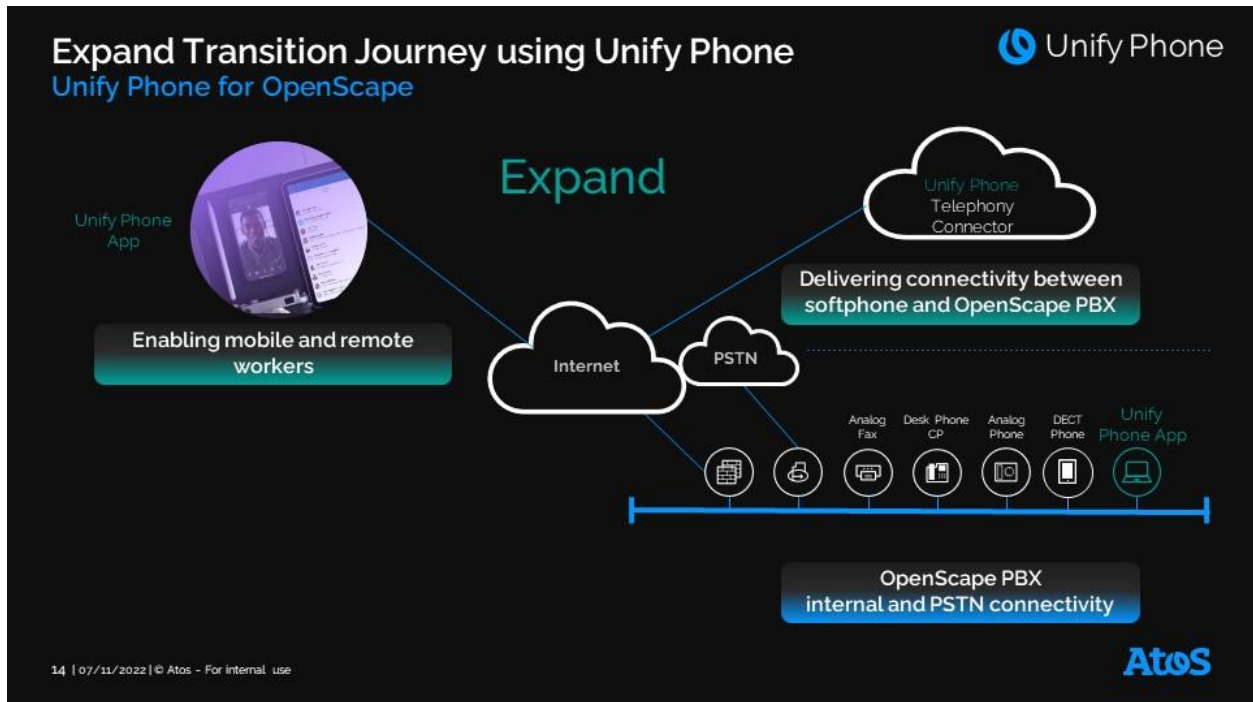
Expand Transition Journey using Unify Phone
Unify Phone for OpenScape

Unify Phone

Expand

Unify Phone App

Enabling mobile and remote workers

Unify Phone Telephony Connector

Delivering connectivity between softphone and OpenScape PBX

Internet

PSTN

Analog Fax

Desk Phone CP

Analog Phone

DECT Phone

Unify Phone App

OpenScape PBX internal and PSTN connectivity

14 | 07/11/2022 | © Atos - For internal use

Atos